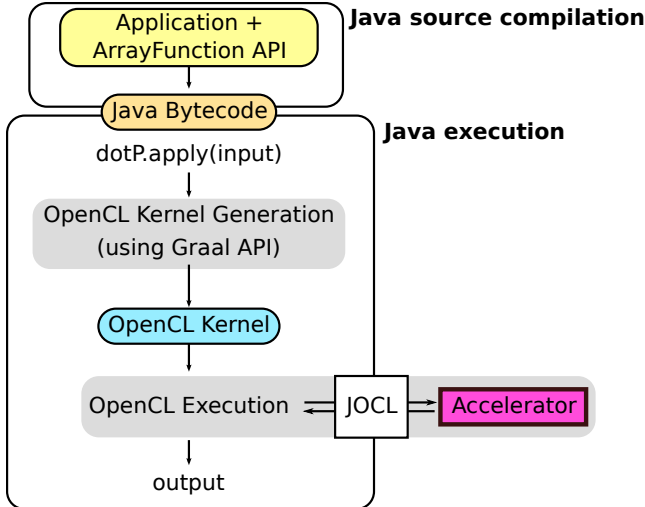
Application +
ArrayFunction API

Java source compilation

Java Bytecode

Java execution

dotP.apply(input)

OpenCL Kernel Generation
(using Graal API)

OpenCL Kernel

OpenCL Execution

JOCL

Accelerator

output